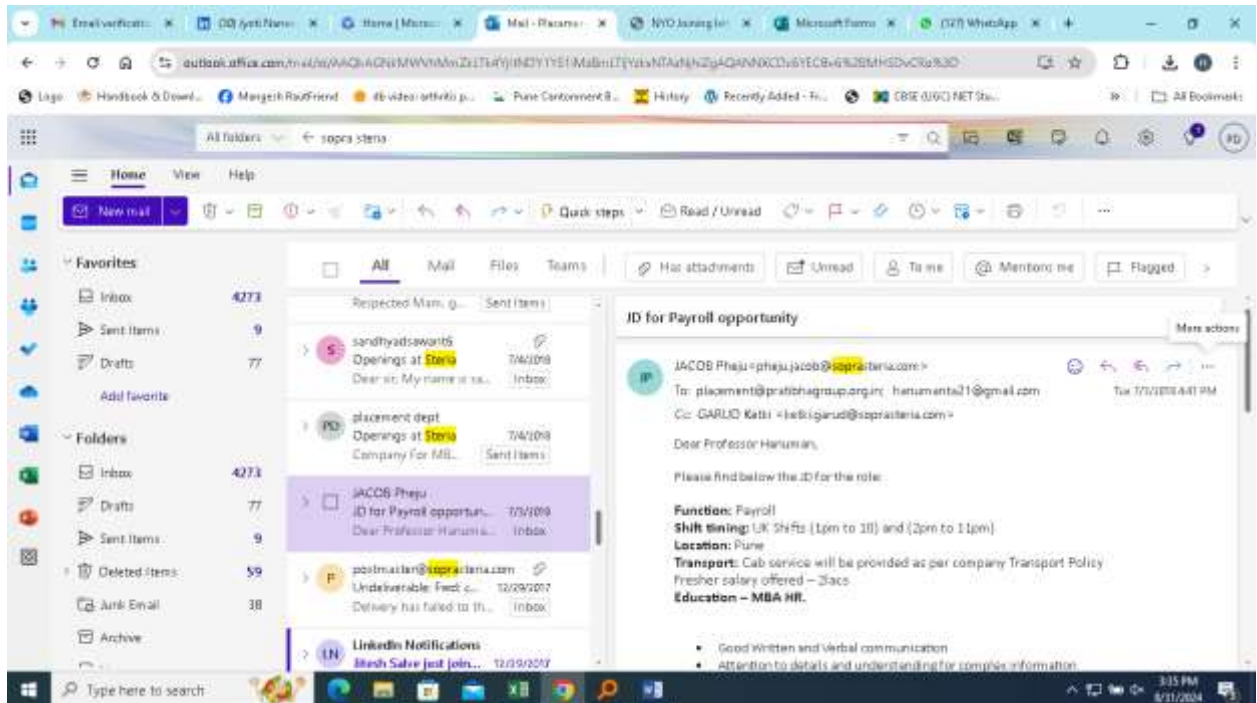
Email verificati | OD Jyoti Nane | Home | Micros | Mail - Placeme | NYO Joining | Microsoft Forms | (127) WhatsApp

outlook.office.com/mail/id/AAQkAGNkMWVhMmZLLTk4YjItNDY1YS1MaBmLTEYatxNTAdNjhZgAQANNXCDu6YECBv6%2BMHSDvCRa%3D

Logo | Handbook & Downl... | Mangesh RautFriend | db video orthitb p... | Pune Cantonment B... | History | Recently Added - Fr... | CBSE (UGC) NET Stu... | All Bookmarks

All folders | sopra steria

Home | View | Help

New mail | Quick steps | Read / Unread | ...

Favorites
Inbox 4273
Sent Items 9
Drafts 77
Add favorite

Folders
Inbox 4273
Drafts 77
Sent Items 9
Deleted Items 59
Junk Email 38
Archive

All | Mail | Files | Teams | Has attachments | Unread | To me | Mentions me | Flagged

Respected Mam, g... Sent Items

sandhyadsawant6
Openings at Steria 7/4/2018
Dear sir, My name is sa... Inbox

placement dept
Openings at Steria 7/4/2018
Company For MB... Sent Items

JACOB Pheju
JD for Payroll opportun... 7/3/2018
Dear Professor Hanuma... Inbox

postmaster@soprasteria.com
Undeliverable: Fwd: c... 12/29/2017
Delivery has failed to th... Inbox

LinkedIn Notifications
Ritesh Salve just join... 12/19/2017

JD for Payroll opportunity

More actions

JACOB Pheju <pheju.jacob@soprasteria.com>
To: placement@pratibhagroup.org.in; hanumanta21@gmail.com
Cc: GARUD Ketki <ketki.garud@soprasteria.com>
Tue 7/3/2018 4:41 PM

Dear Professor Hanuman,

Please find below the JD for the role:

Function: Payroll
Shift timing: UK Shifts (1pm to 10) and (2pm to 11pm)
Location: Pune
Transport: Cab service will be provided as per company Transport Policy
Fresher salary offered – 2lacs
Education – MBA HR.

• Good Written and Verbal communication
• Attention to details and understanding for complex information

Type here to search

3:15 PM
8/31/2024